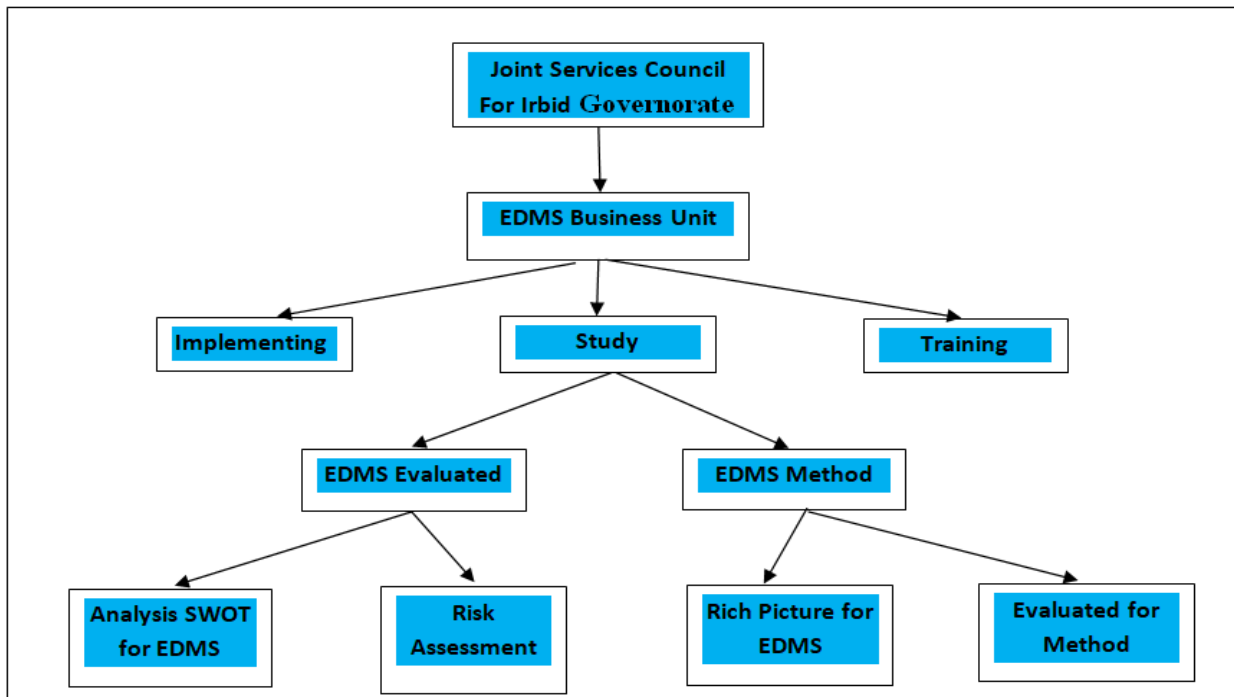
Joint Services Council For Irbid Governorate

EDMS Business Unit

Implementing

Study

Training

EDMS Evaluated

EDMS Method

Analysis SWOT for EDMS

Risk Assessment

Rich Picture for EDMS

Evaluated for Method